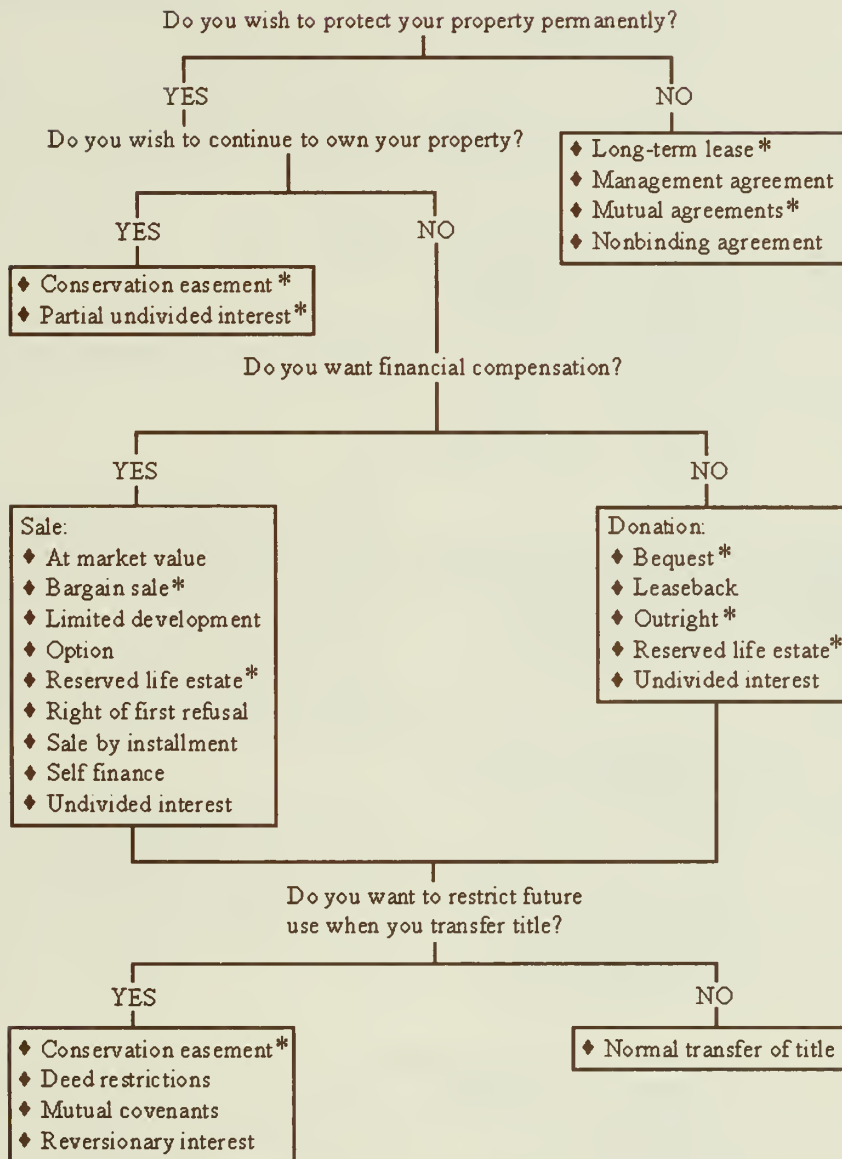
Do you wish to protect your property permanently?

YES

Do you wish to continue to own your property?

NO

♦ Long-term lease*
♦ Management agreement
♦ Mutual agreements*
♦ Nonbinding agreement

YES

NO

♦ Conservation easement*
♦ Partial undivided interest*

Do you want financial compensation?

YES

NO

Sale:
♦ At market value
♦ Bargain sale*
♦ Limited development
♦ Option
♦ Reserved life estate*
♦ Right of first refusal
♦ Sale by installment
♦ Self finance
♦ Undivided interest

Donation:
♦ Bequest*
♦ Leaseback
♦ Outright*
♦ Reserved life estate*
♦ Undivided interest

Do you want to restrict future use when you transfer title?

YES

NO

♦ Conservation easement*
♦ Deed restrictions
♦ Mutual covenants
♦ Reversionary interest

♦ Normal transfer of title